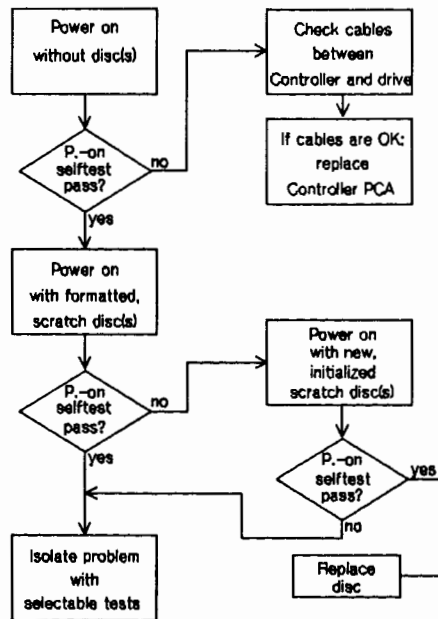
Power on without disc(s)

Check cables between Controller and drive

P.-on selftest pass?

no

If cables are OK: replace Controller PCA

yes

Power on with formatted, scratch disc(s)

P.-on selftest pass?

no

Power on with new, initialized scratch disc(s)

yes

P.-on selftest pass?

yes

no

Isolate problem with selectable tests

Replace disc